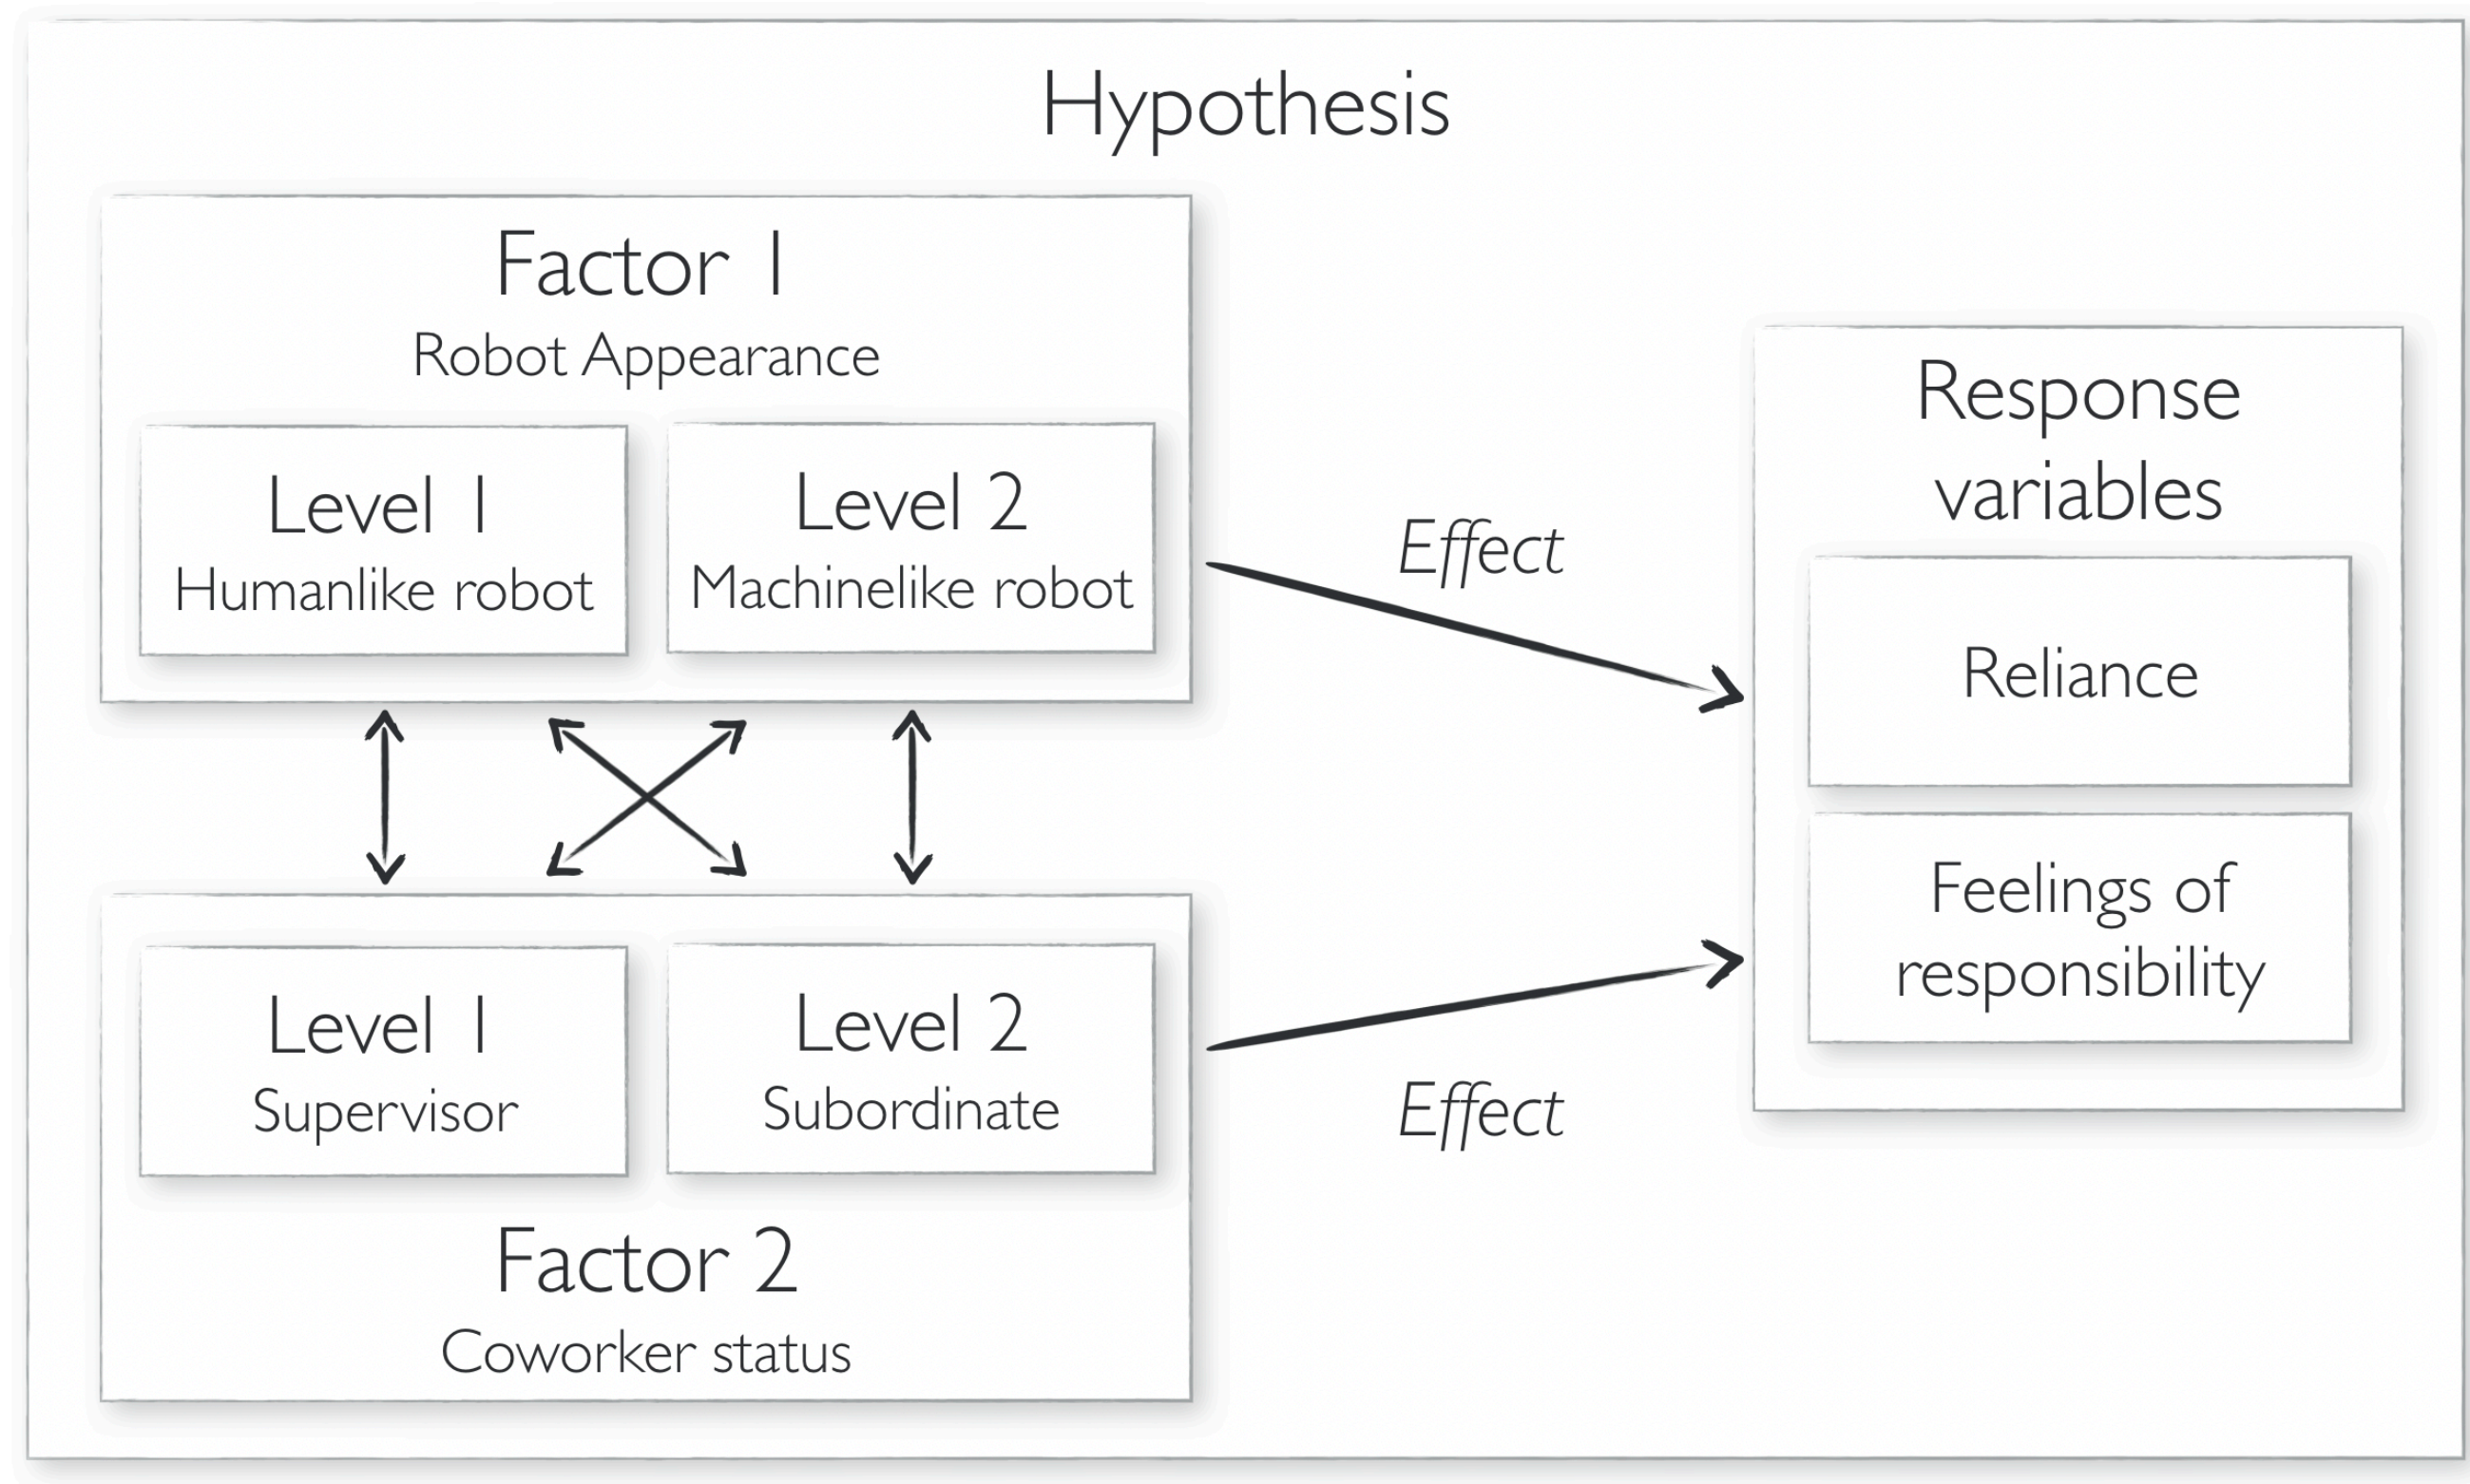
Hypothesis

Factor 1
Robot Appearance

Level 1
Humanlike robot

Level 2
Machinelike robot

Effect

Response variables

Reliance

Feelings of responsibility

Level 1
Supervisor

Level 2
Subordinate

Effect

Factor 2
Coworker status